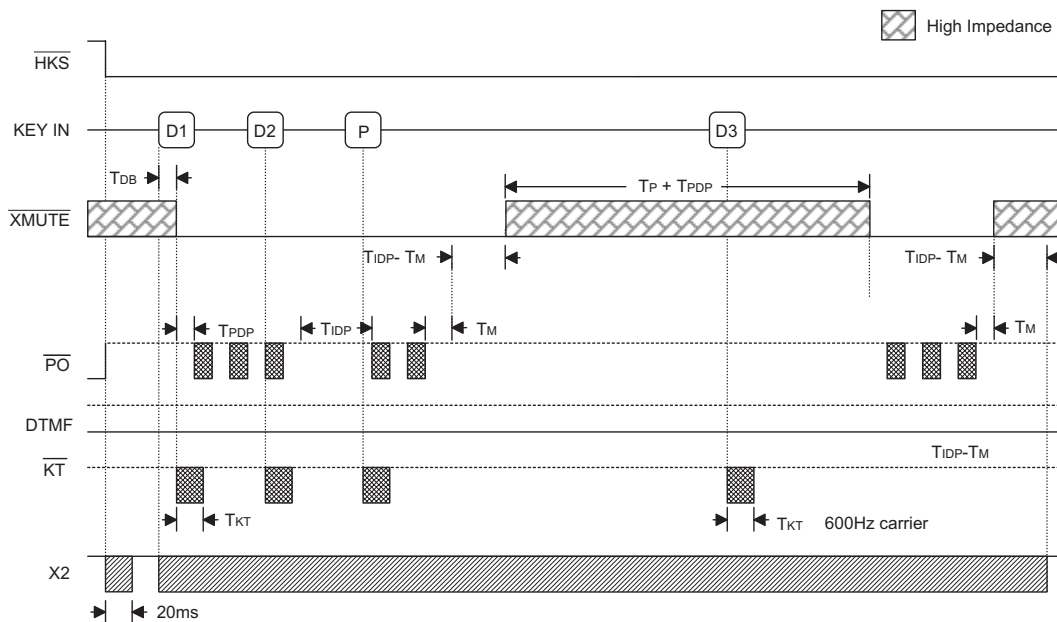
High Impedance

$\overline{HKS}$

KEY IN

D1

D2

P

D3

TDB

TP + TPDP

$\overline{XMUTE}$

TIDP- TM

TIDP- TM

TPDP

TIDP

TM

TM

$\overline{PO}$

DTMF

TIDP-TM

$\overline{KT}$

TKT

TKT 600Hz carrier

X2

20ms